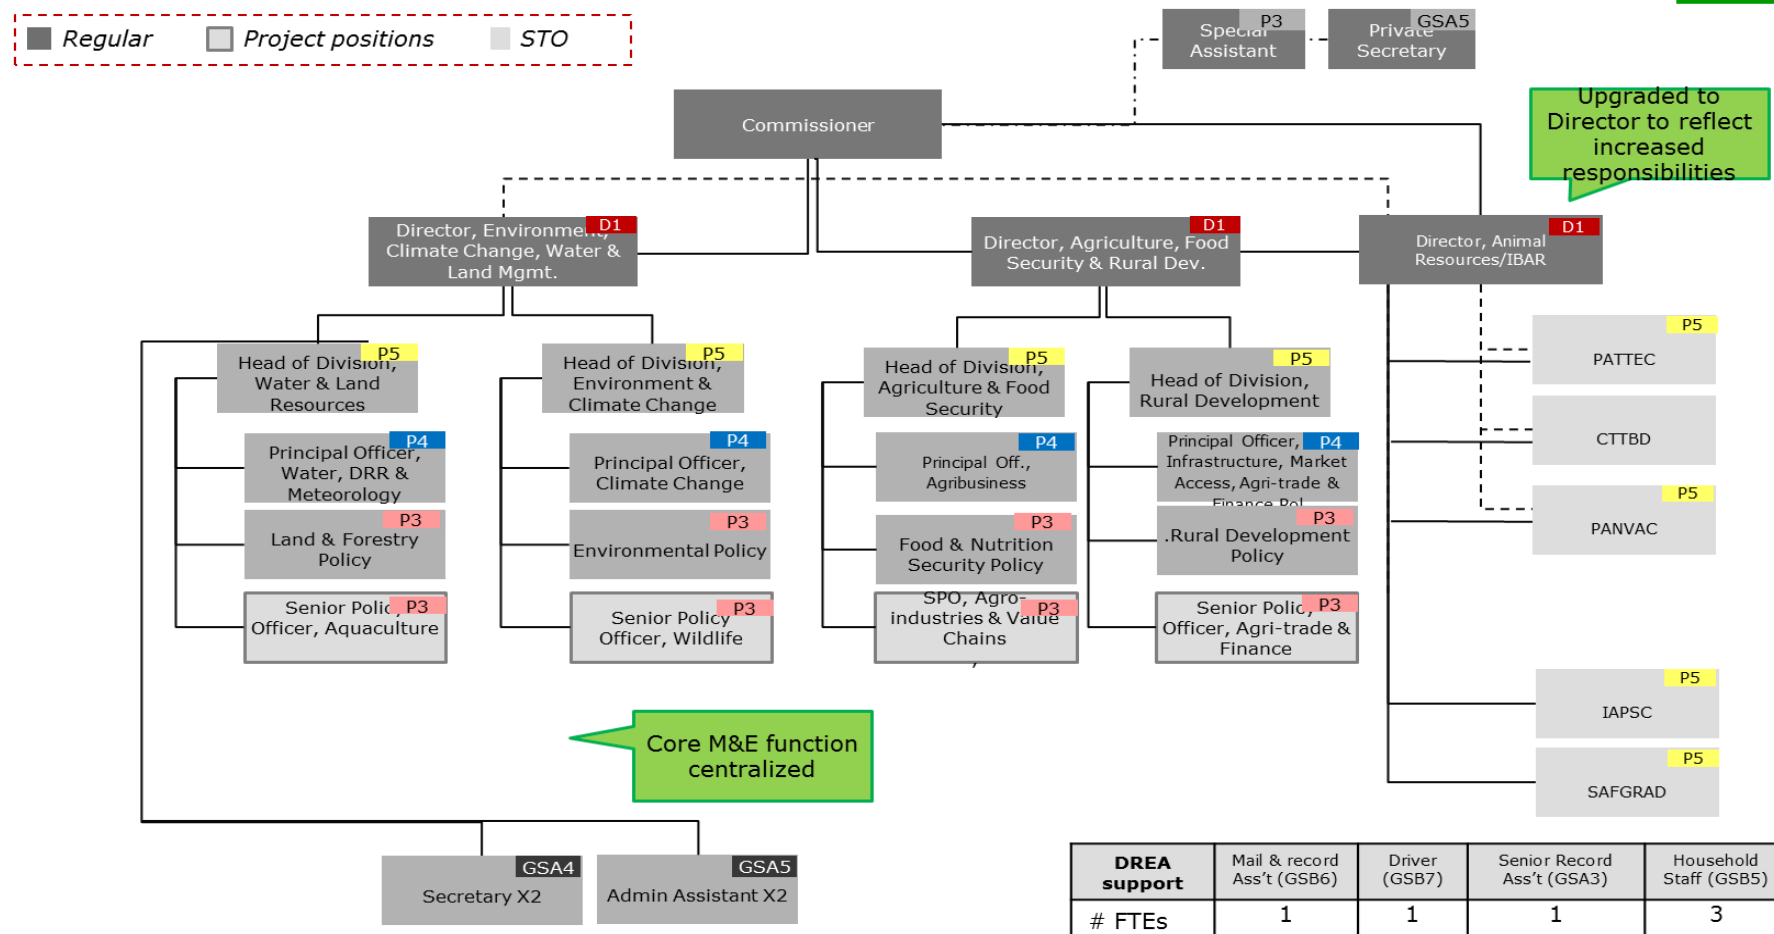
Regular Project positions STO

P3 Special Assistant

GSA5 Private Secretary

Commissioner

Upgraded to Director to reflect increased responsibilities

D1 Director, Environment, Climate Change, Water & Land Mgmt.

D1 Director, Agriculture, Food Security & Rural Dev.

D1 Director, Animal Resources/IBAR

P5 Head of Division, Water & Land Resources

P5 Head of Division, Environment & Climate Change

P5 Head of Division, Agriculture & Food Security

P5 Head of Division, Rural Development

P5 PATTEC

CTTBD

P5 PANVAC

P4 Principal Officer, Water, DRR & Meteorology

P4 Principal Officer, Climate Change

P4 Principal Off., Agribusiness

P4 Principal Officer, Infrastructure, Market Access, Agri-trade & Finance Pol.

P3 Land & Forestry Policy

P3 Environmental Policy

P3 Food & Nutrition Security Policy

P3 .Rural Development Policy

P3 Senior Policy Officer, Aquaculture

P3 Senior Policy Officer, Wildlife

P3 SPO, Agro-industries & Value Chains

P3 Senior Policy Officer, Agri-trade & Finance

Core M&E function centralized

P5 IAPSC

P5 SAFGRAD

GSA4 Secretary X2

GSA5 Admin Assistant X2

| DREA support | Mail & record Ass't (GSB6) | Driver (GSB7) | Senior Record Ass't (GSA3) | Household Staff (GSB5) |
|---|---|---|---|---|
| # FTEs | 1 | 1 | 1 | 3 |